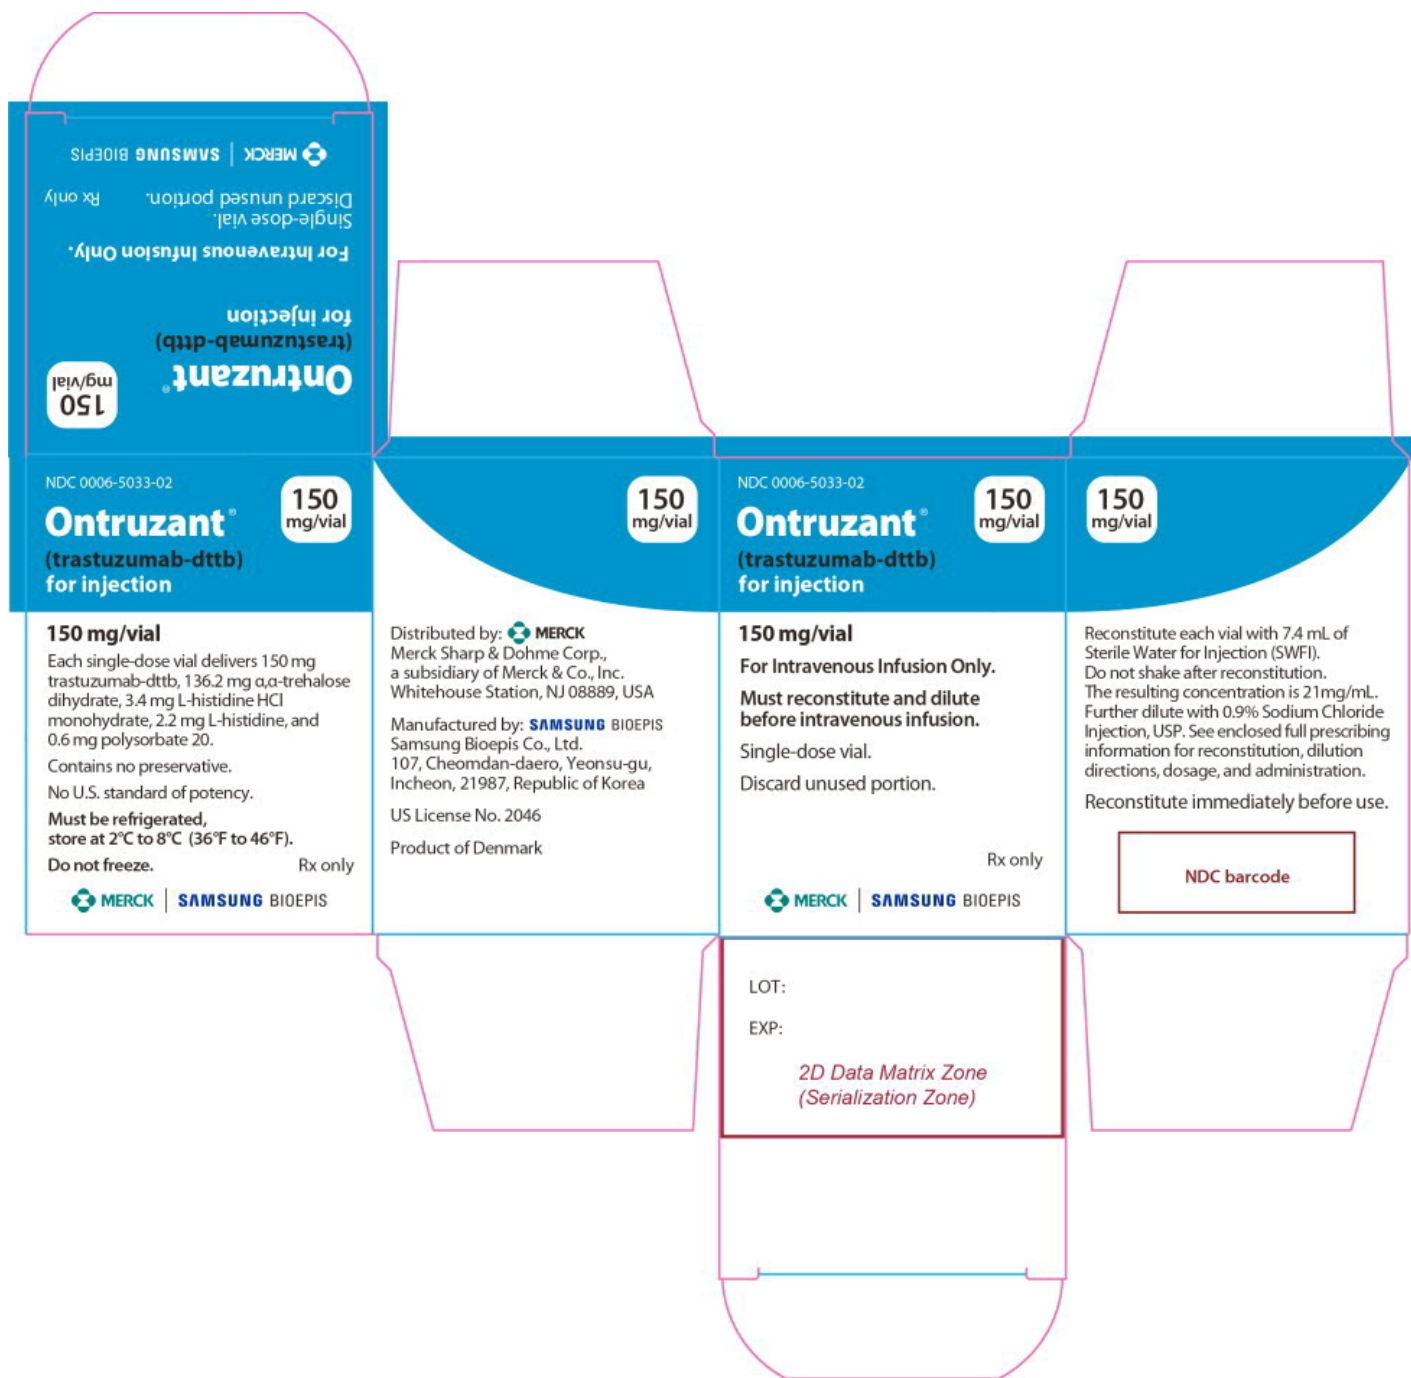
Ontruzant®
(trastuzumab-dttb)
for injection

150 mg/vial

For Intravenous Infusion Only.

Single-dose vial.
Discard unused portion.

Rx only

MERCK | SAMSUNG BIOEPIS

NDC 0006-5033-02

Ontruzant®
(trastuzumab-dttb)
for injection

150 mg/vial

150 mg/vial

Each single-dose vial delivers 150 mg trastuzumab-dttb, 136.2 mg α,α-trehalose dihydrate, 3.4 mg L-histidine HCl monohydrate, 2.2 mg L-histidine, and 0.6 mg polysorbate 20.

Contains no preservative.

No U.S. standard of potency.

Must be refrigerated, store at 2°C to 8°C (36°F to 46°F).

Do not freeze. Rx only

MERCK | SAMSUNG BIOEPIS

150 mg/vial

Distributed by: MERCK
Merck Sharp & Dohme Corp., a subsidiary of Merck & Co., Inc.
Whitehouse Station, NJ 08889, USA

Manufactured by: SAMSUNG BIOEPIS
Samsung Bioepis Co., Ltd.
107, Cheomdan-daero, Yeonsu-gu, Incheon, 21987, Republic of Korea

US License No. 2046

Product of Denmark

NDC 0006-5033-02

Ontruzant®
(trastuzumab-dttb)
for injection

150 mg/vial

150 mg/vial

For Intravenous Infusion Only.

Must reconstitute and dilute before intravenous infusion.

Single-dose vial.

Discard unused portion.

Rx only

MERCK | SAMSUNG BIOEPIS

150 mg/vial

Reconstitute each vial with 7.4 mL of Sterile Water for Injection (SWFI).
Do not shake after reconstitution.
The resulting concentration is 21mg/mL.
Further dilute with 0.9% Sodium Chloride Injection, USP. See enclosed full prescribing information for reconstitution, dilution directions, dosage, and administration.

Reconstitute immediately before use.

NDC barcode

LOT:

EXP:

2D Data Matrix Zone
(Serialization Zone)